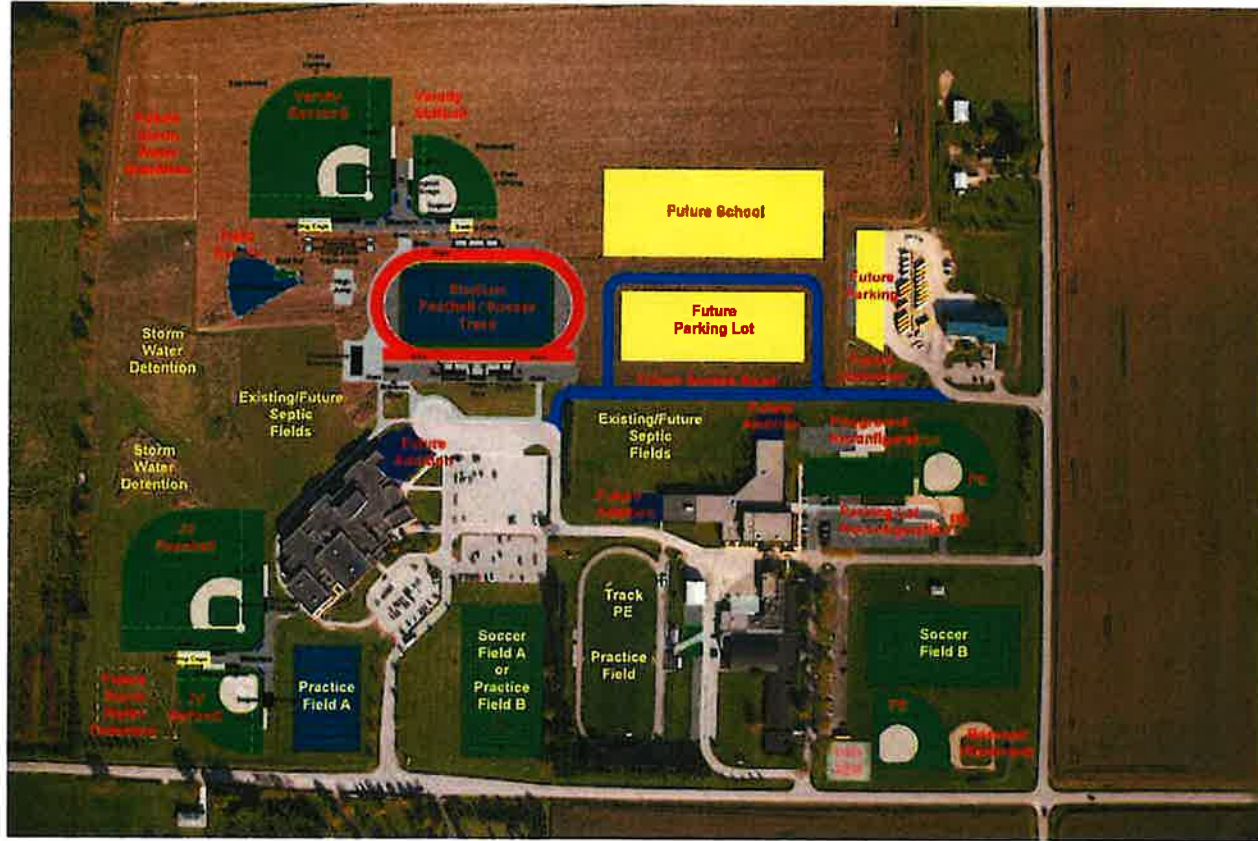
Future Storm Water Detention

Varsity Baseball

Varsity Softball

Future School

Future Parking Lot

Future Parking

Stadium Football / Soccer Track

Storm Water Detention

Existing/Future Septic Fields

Future Access Road

Future Addition

Existing/Future Septic Fields

Future Addition

Playground Reconfigured

PE

Storm Water Detention

Future Addition

Future Addition

Parking Lot Reconfiguration

JV Baseball

Track PE

Practice Field

Soccer Field A or Practice Field B

Soccer Field B

Future Storm Water Detention

JV Softball

Practice Field A

PE

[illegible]